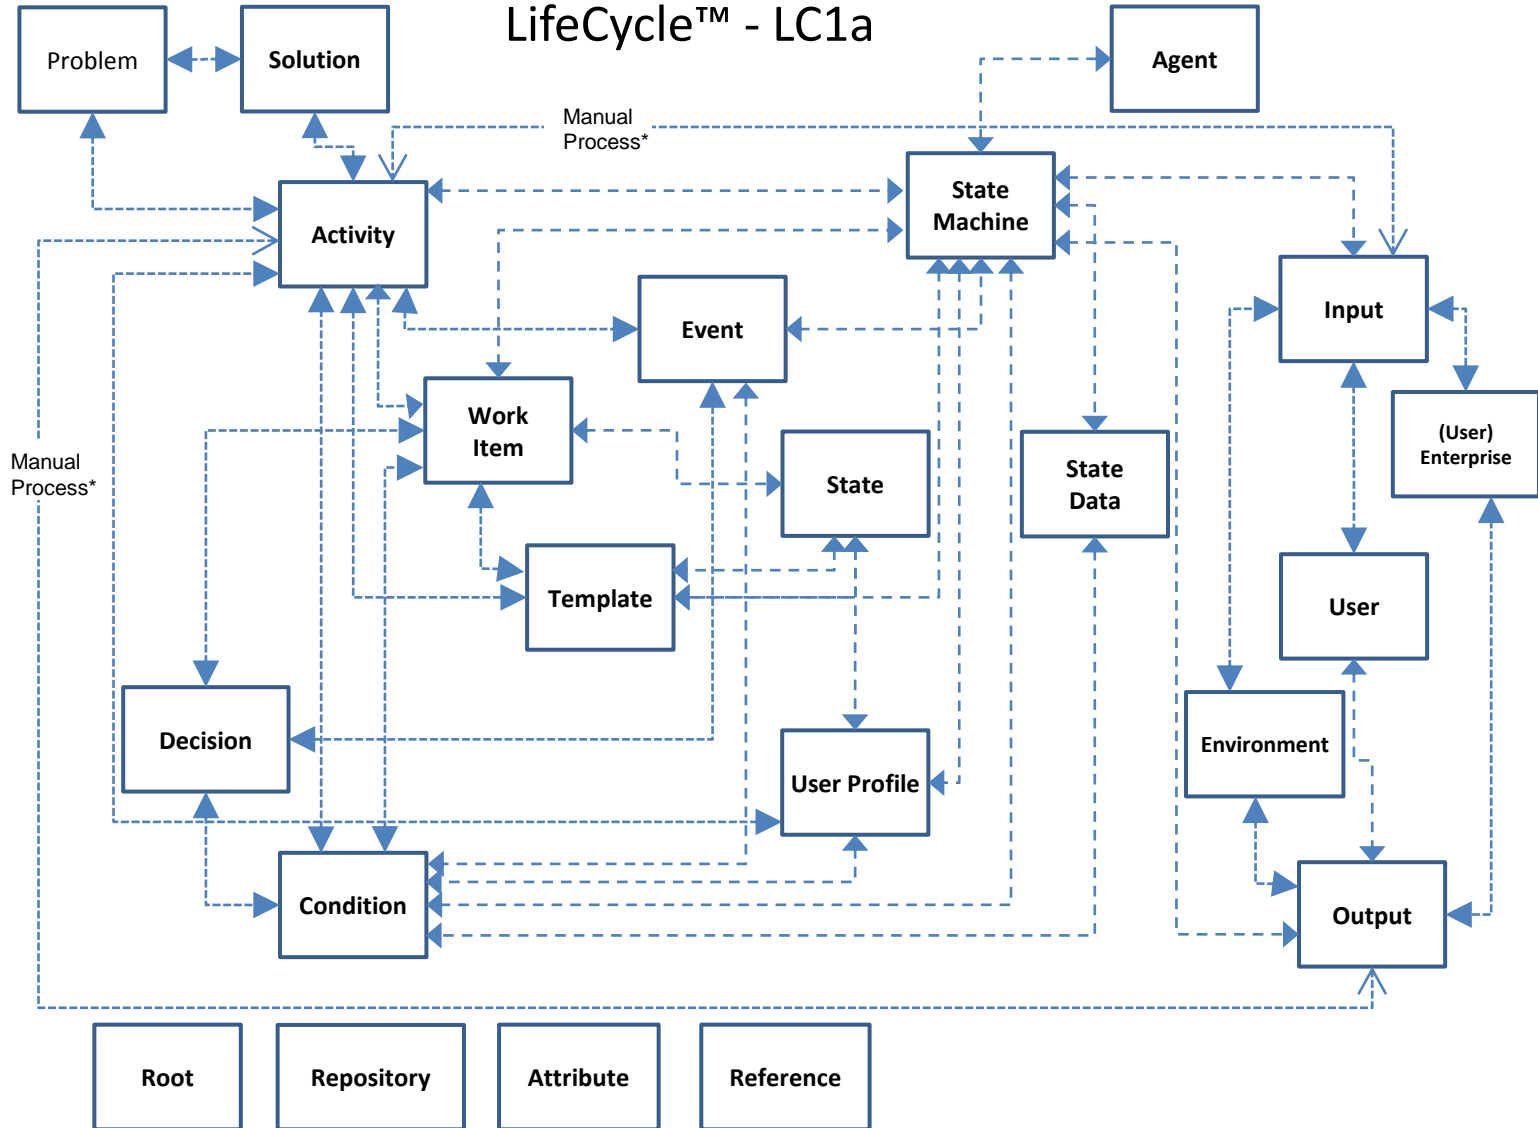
LifeCycle™ - LC1a

Problem

Solution

Agent

Manual Process*

State Machine

Activity

Input

Event

Work Item

(User) Enterprise

Manual Process*

State

State Data

Template

User

Decision

User Profile

Environment

Condition

Output

Root

Repository

Attribute

Reference